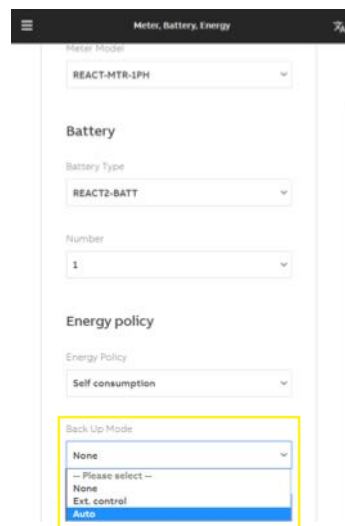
Meter, Battery, Energy

Meter Model

REACT-MTR-1PH

Battery

Battery Type

REACT2-BATT

Number

1

Energy policy

Energy Policy

Self consumption

Back Up Mode

None

-- Please select --
None
Ext. control
Auto